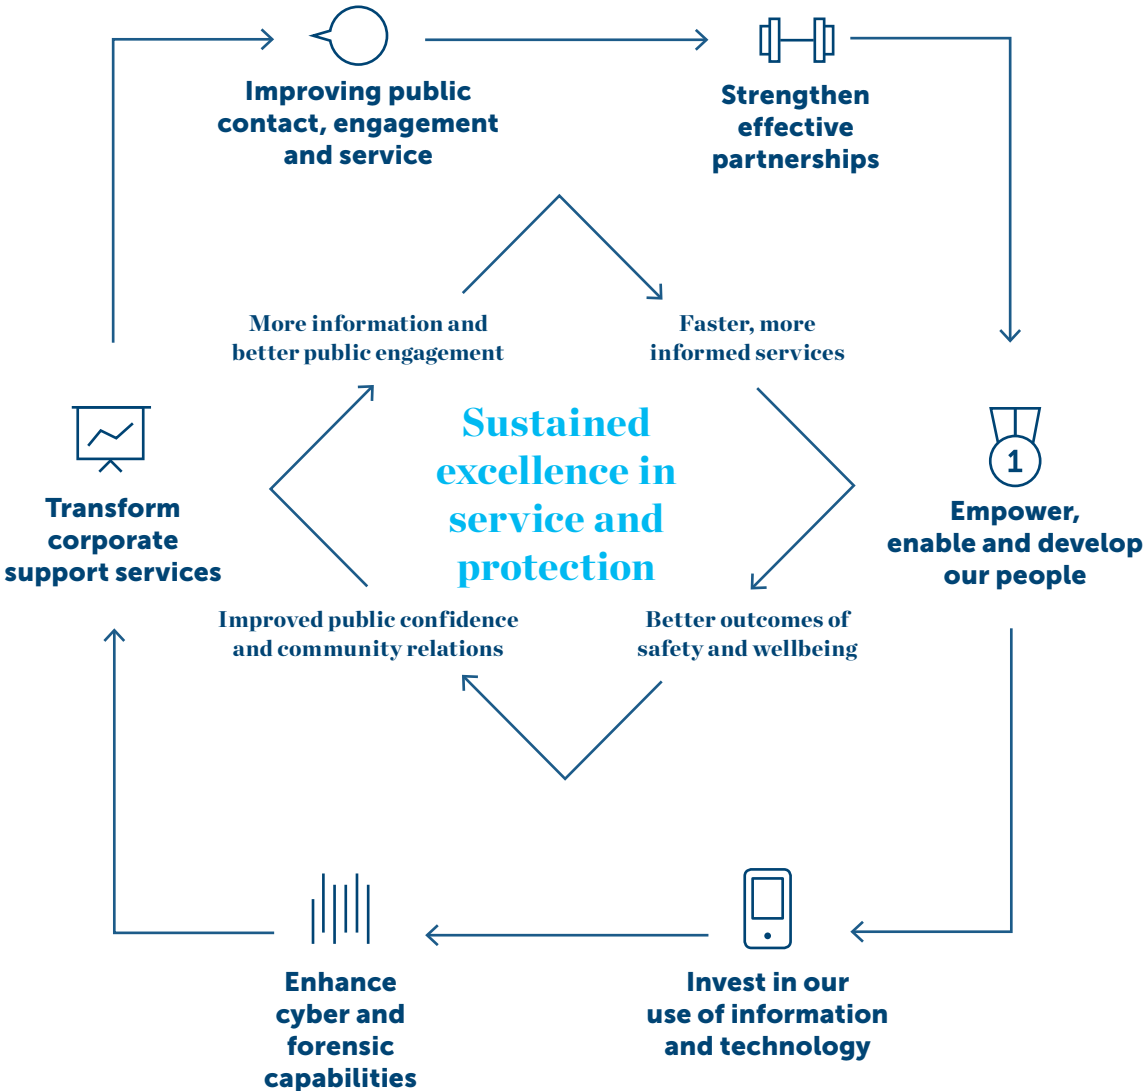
Improving public contact, engagement and service

Strengthen effective partnerships

More information and better public engagement

Faster, more informed services

Transform corporate support services

Sustained excellence in service and protection

1

Empower, enable and develop our people

Improved public confidence and community relations

Better outcomes of safety and wellbeing

Enhance cyber and forensic capabilities

Invest in our use of information and technology